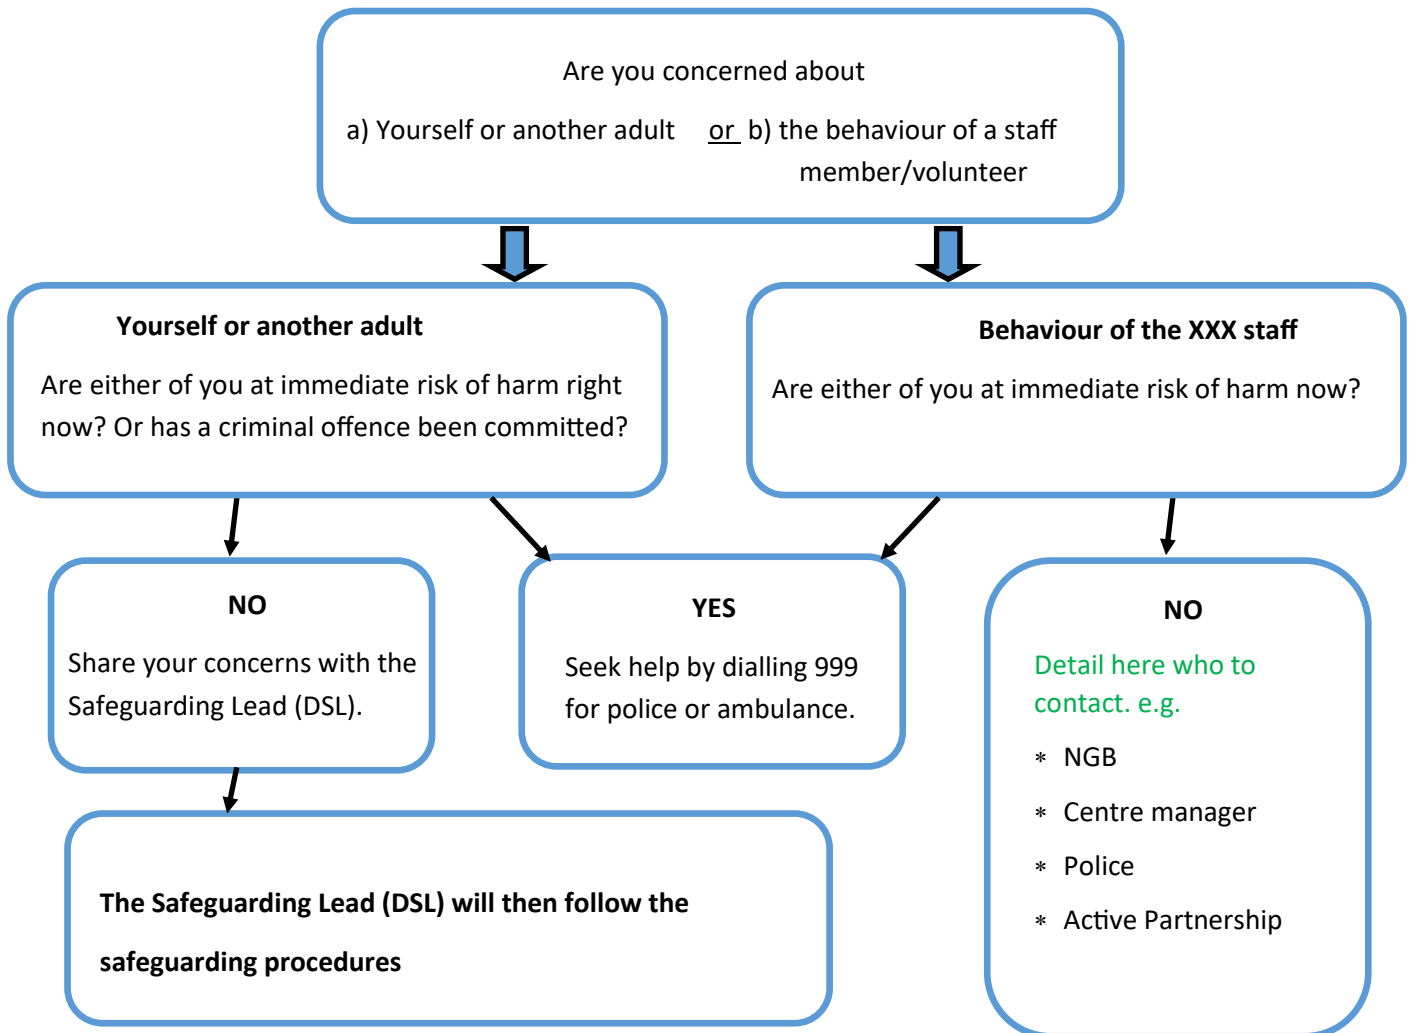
Are you concerned about

a) Yourself or another adult or b) the behaviour of a staff member/volunteer

Yourself or another adult

Are either of you at immediate risk of harm right now? Or has a criminal offence been committed?

Behaviour of the XXX staff

Are either of you at immediate risk of harm now?

NO

Share your concerns with the Safeguarding Lead (DSL).

YES

Seek help by dialling 999 for police or ambulance.

NO

Detail here who to contact. e.g.

* NGB
* Centre manager
* Police
* Active Partnership

The Safeguarding Lead (DSL) will then follow the safeguarding procedures